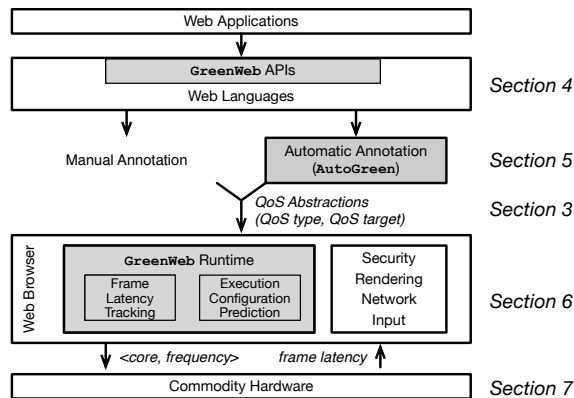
Web Applications

GreenWeb APIs
Web Languages

Section 4

Manual Annotation

Automatic Annotation (AutoGreen)

Section 5

QoS Abstractions (QoS type, QoS target)

Section 3

Web Browser

GreenWeb Runtime

Frame Latency Tracking

Execution Configuration Prediction

Security
Rendering
Network
Input

Section 6

<core, frequency>

frame latency

Commodity Hardware

Section 7